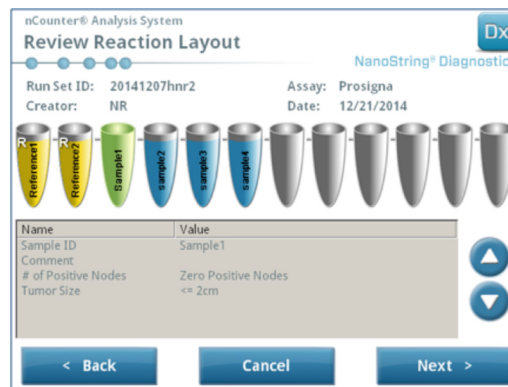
nCounter® Analysis System
Review Reaction Layout

Dx

NanoString® Diagnostic

Run Set ID: 20141207hnr2
Assay: Prosigna
Creator: NR
Date: 12/21/2014

R Reference1
R Reference2
Sample1
Sample2
Sample3
Sample4

| Name | Value |
|---|---|
| Sample ID | Sample1 |
| Comment | |
| # of Positive Nodes | Zero Positive Nodes |
| Tumor Size | <= 2cm |

< Back
Cancel
Next >